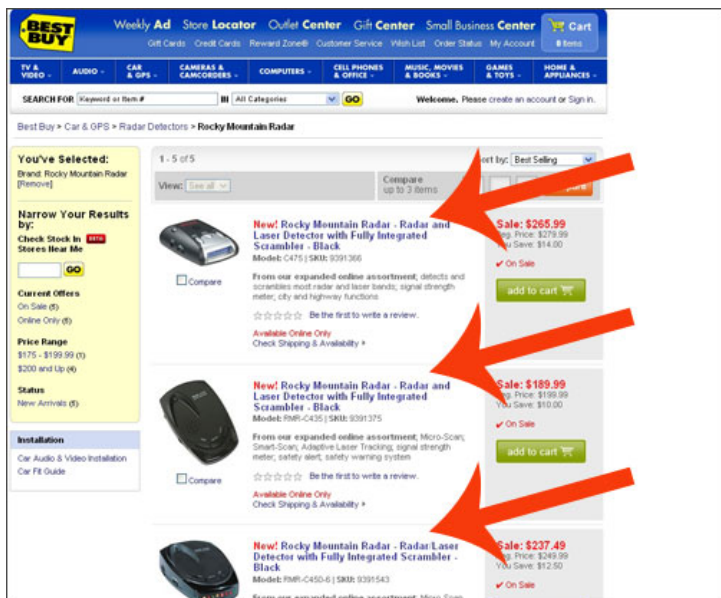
BEST BUY

Weekly Ad Store Locator Outlet Center Gift Center Small Business Center Cart 0 Items

Gift Cards Credit Cards Reward Zone® Customer Service Wish List Order Status My Account

TV & VIDEO | AUDIO | CAR & GPS | CAMERAS & CAMCORDERS | COMPUTERS | CELL PHONES & OFFICE | MUSIC, MOVIES & BOOKS | GAMES & TOYS | HOME & APPLIANCES

SEARCH FOR Keyword or Item # | All Categories | GO

Welcome. Please create an account or Sign in.

Best Buy > Car & GPS > Radar Detectors > Rocky Mountain Radar

You've Selected:
Brand: Rocky Mountain Radar [Remove]

Narrow Your Results by:
Check Stock in Stores Near Me
GO

Current Offers
On Sale (5)
Online Only (5)

Price Range
$175 - $199.99 (1)
$200 and Up (4)

Status
New Arrivals (5)

Installation
Car Audio & Video Installation
Car Fit Guide

1 - 5 of 5
View: See all
Compare up to 3 items
Sort by: Best Selling

New! Rocky Mountain Radar - Radar and Laser Detector with Fully Integrated Scrambler - Black
Model: C475 | SKU: 9391366
From our expanded online assortment; detects and scrambles most radar and laser bands; signal strength meter; city and highway functions
Be the first to write a review.
Available Online Only
Check Shipping & Availability
Compare
Sale: $265.99
Reg. Price: $279.99
You Save: $14.00
On Sale
add to cart

New! Rocky Mountain Radar - Radar and Laser Detector with Fully Integrated Scrambler - Black
Model: RMR-C435 | SKU: 9391375
From our expanded online assortment; Micro-Scan; Smart-Scan; Adaptive Laser Tracking; signal strength meter; safety alert; safety warning system
Be the first to write a review.
Available Online Only
Check Shipping & Availability
Compare
Sale: $189.99
Reg. Price: $199.99
You Save: $10.00
On Sale
add to cart

New! Rocky Mountain Radar - Radar/Laser Detector with Fully Integrated Scrambler - Black
Model: RMR-C450-6 | SKU: 9391543
Sale: $237.49
Reg. Price: $249.99
You Save: $12.50
On Sale